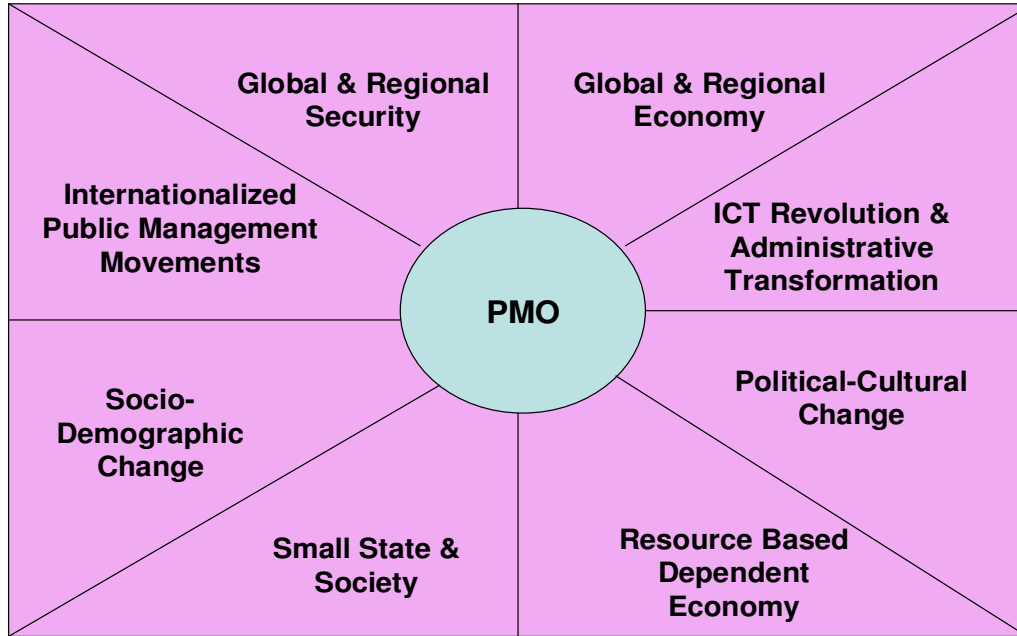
Global & Regional Security

Global & Regional Economy

Internationalized Public Management Movements

ICT Revolution & Administrative Transformation

PMO

Socio-Demographic Change

Political-Cultural Change

Small State & Society

Resource Based Dependent Economy